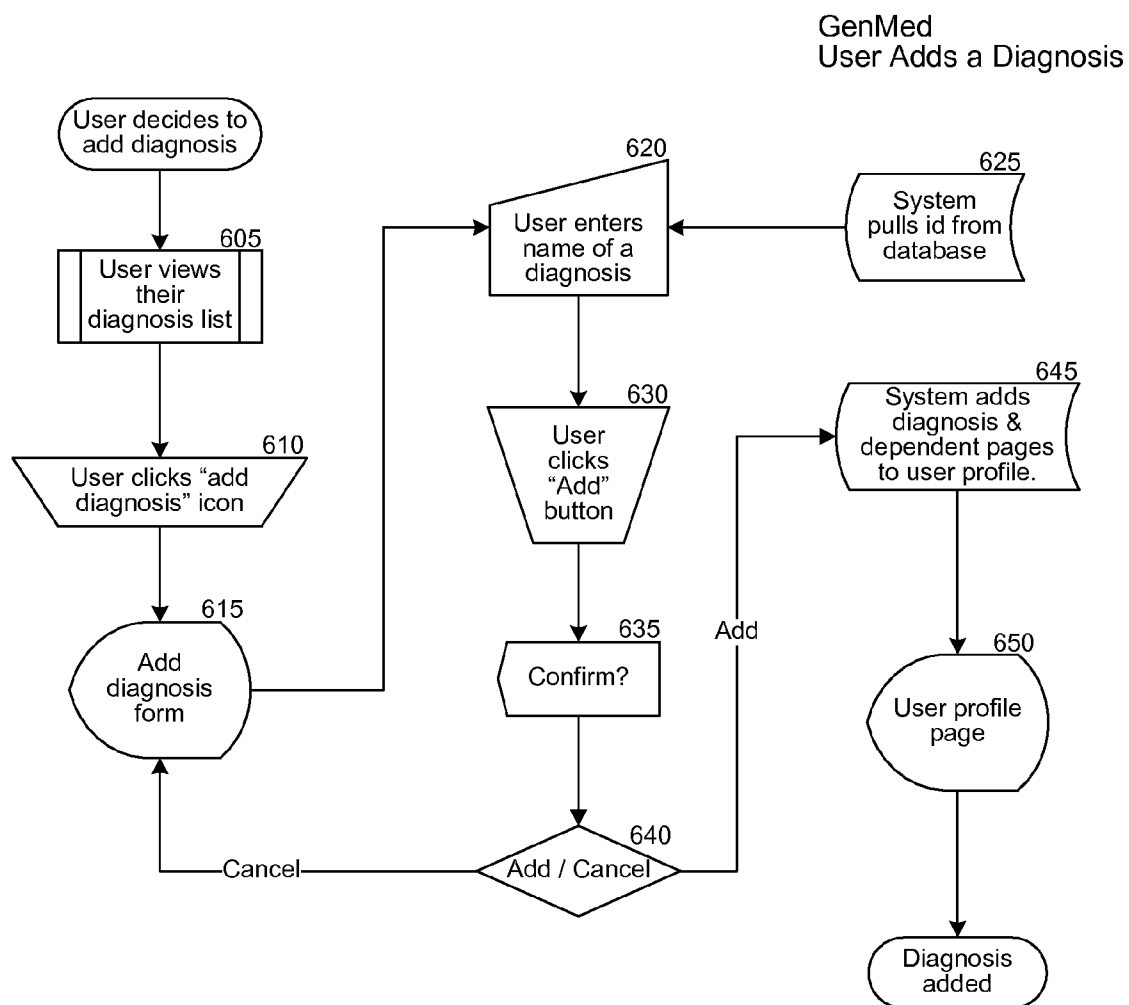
GenMed
User Adds a Diagnosis

User decides to add diagnosis

605
User views their diagnosis list

610
User clicks “add diagnosis” icon

615
Add diagnosis form

620
User enters name of a diagnosis

625
System pulls id from database

630
User clicks “Add” button

635
Confirm?

640
Add / Cancel

Cancel

Add

645
System adds diagnosis & dependent pages to user profile.

650
User profile page

Diagnosis added